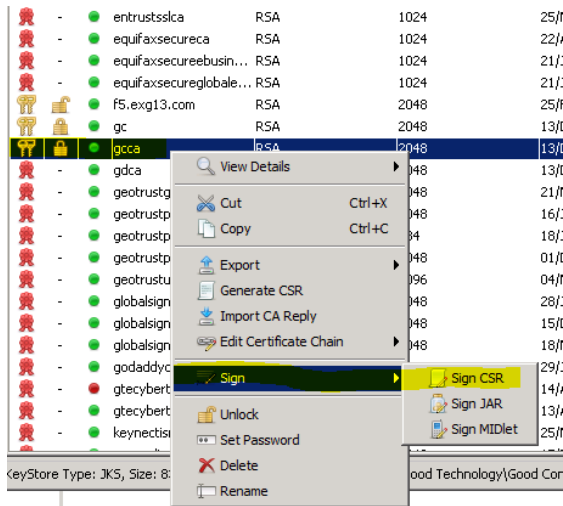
| | | | | | |
|---|---|---|---|---|---|
| - | entrustsslca | RSA | 1024 | 25/I |
| - | equifaxsecureca | RSA | 1024 | 22/ |
| - | equifaxsecureebusin... | RSA | 1024 | 21/ |
| - | equifaxsecureglobale... | RSA | 1024 | 21/ |
| | f5.exg13.com | RSA | 2048 | 25/ |
| | gc | RSA | 2048 | 13/ |
| | gcca | RSA | 2048 | 13/ |
| - | gdca | | 048 | 13/ |
| - | geotrustg | | 048 | 21/ |
| - | geotrustp | | 048 | 16/ |
| - | geotrustp | | 84 | 18/ |
| - | geotrustp | | 048 | 01/ |
| - | geotrustu | | 096 | 04/ |
| - | globalsign | | 048 | 28/ |
| - | globalsign | | 048 | 15/ |
| - | globalsign | | 048 | 18/ |
| - | godaddyc | | | 29/ |
| - | gtecybert | | | 14/ |
| - | gtecybert | | | 13/ |
| - | keynectis | | | |

View Details
Cut Ctrl+X
Copy Ctrl+C
Export
Generate CSR
Import CA Reply
Edit Certificate Chain
Sign
Unlock
Set Password
Delete
Rename

Sign CSR
Sign JAR
Sign MIDlet

KeyStore Type: JKS, Size: 8 ood Technology\Good Co